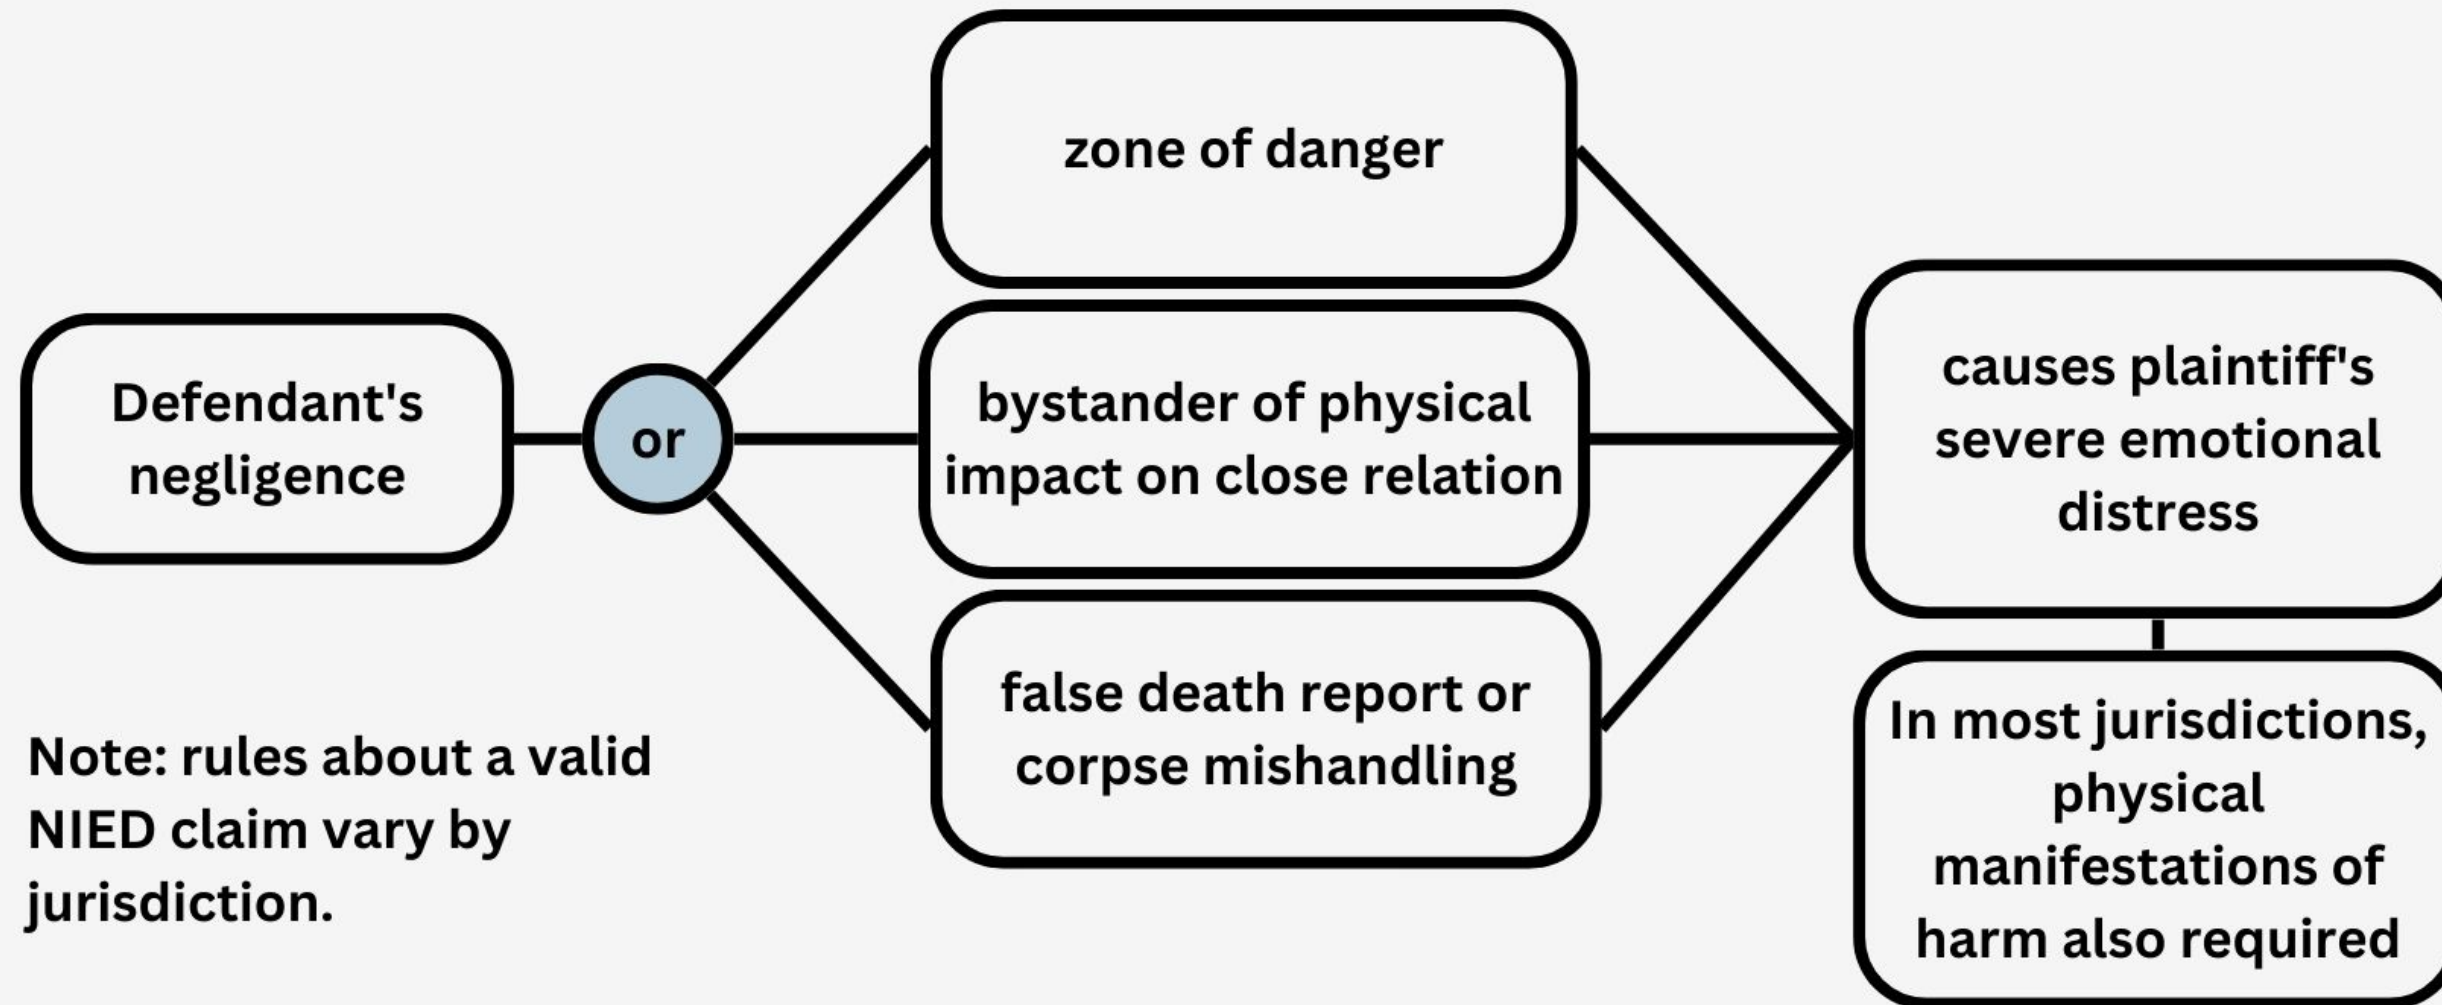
Defendant's negligence

or

zone of danger

bystander of physical impact on close relation

false death report or corpse mishandling

causes plaintiff's severe emotional distress

In most jurisdictions, physical manifestations of harm also required

Note: rules about a valid NIED claim vary by jurisdiction.